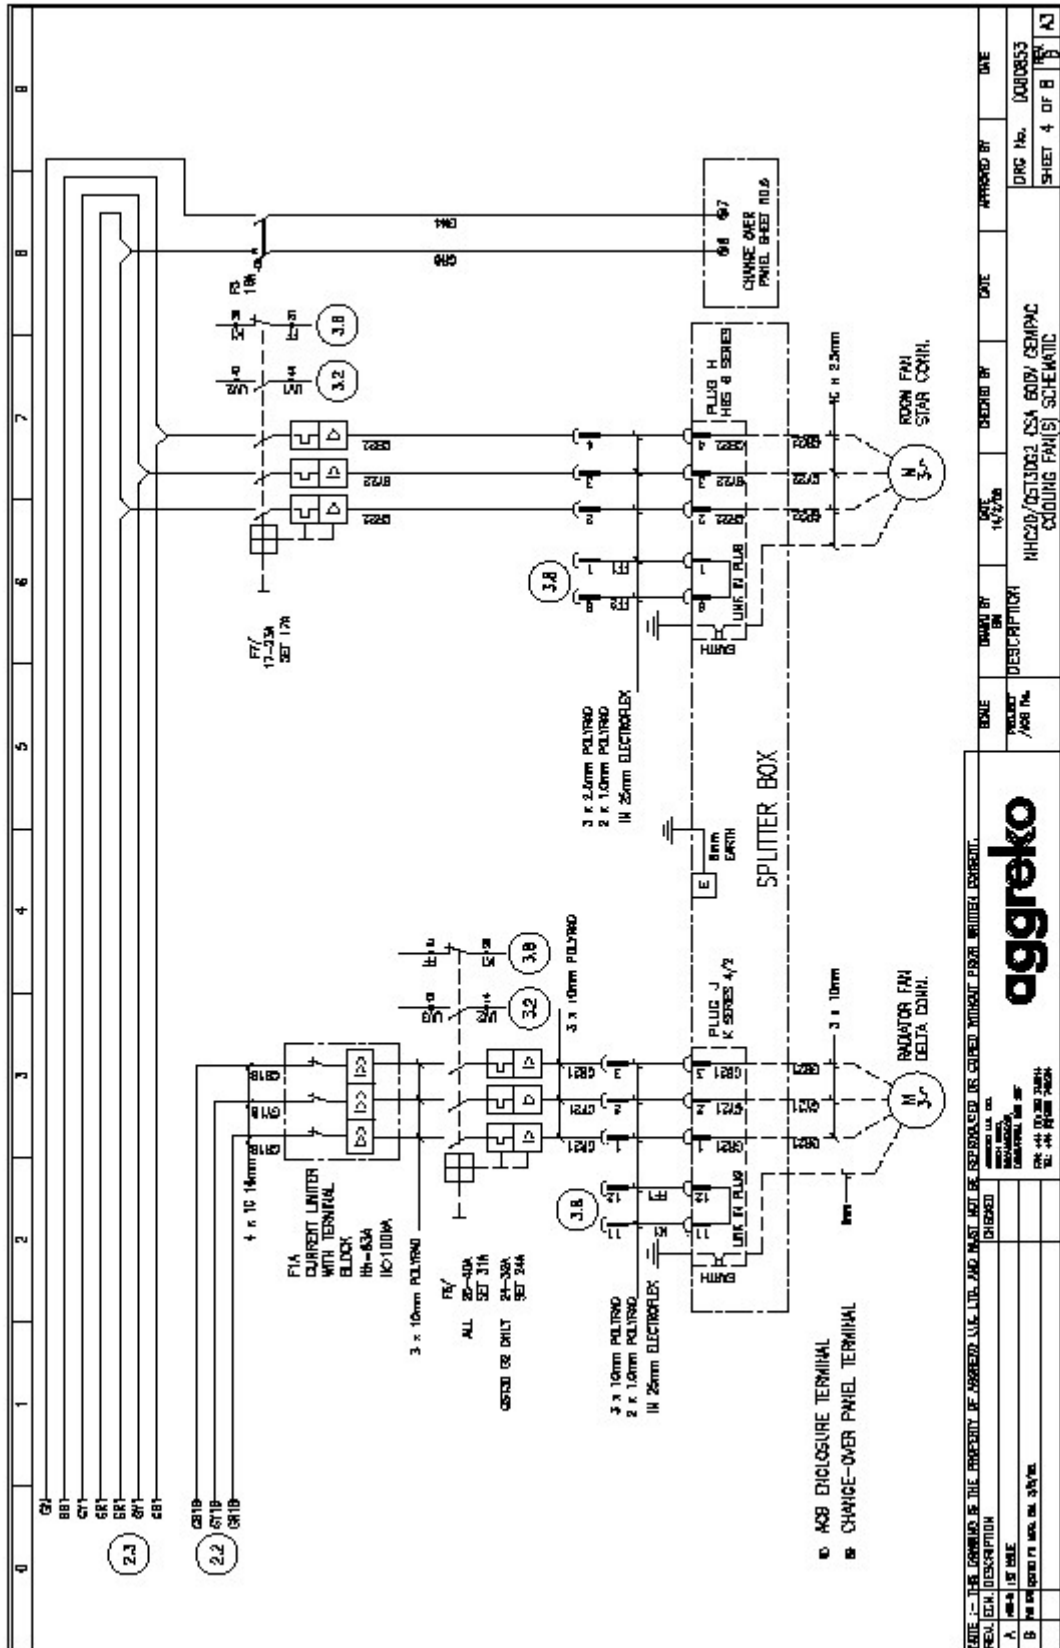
F7
17-25A
SET 17A

F5
10A

CHANGE OVER
PANEL SHEET NO.6

PLUG H
HDS 8 SERIES

ROOM FAN
STAR CONN.

4C x 2.5mm

3.8

3.2

3 x 2.5mm POLYRAD
2 x 1.0mm POLYRAD
IN 25mm ELECTROFLEX

LINK IN PLUG

EARTH

6mm
EARTH

E

SPLITTER BOX

PLUG J
K SERIES 4/2

3 x 10mm POLYRAD

3 x 10mm

RADIATOR FAN
DELTA CONN.

4 x 1C 16mm

F1A
CURRENT LIMITER
WITH TERMINAL
BLOCK
In=63A
Ik=100kA

3 x 10mm POLYRAD

F6
ALL 25-40A SET 31A
GST30 02 ONLY 24-32A SET 24A

3 x 10mm POLYRAD
2 x 1.0mm POLYRAD
IN 25mm ELECTROFLEX

6mm

2.3

2.2

ACB ENCLOSURE TERMINAL
CHANGE-OVER PANEL TERMINAL

NOTE :- THIS DRAWING IS THE PROPERTY OF AGGREKO U.K. LTD AND MUST NOT BE REPRODUCED OR COPIED WITHOUT PRIOR WRITTEN CONSENT.

REV. | ECN. | DESCRIPTION | CHECKED
A | | 1ST ISSUE |
B | | |

aggreko

SCALE | DRAWN BY | DATE 14/2/06 | CHECKED BY | DATE | APPROVED BY | DATE
PROJECT /ACB No. | DESCRIPTION NHC20/GST30G3 25A 600V GENPAC COOLING FAN(S) SCHEMATIC
DRG No. 0080853
SHEET 4 OF 8 | REV B | A3